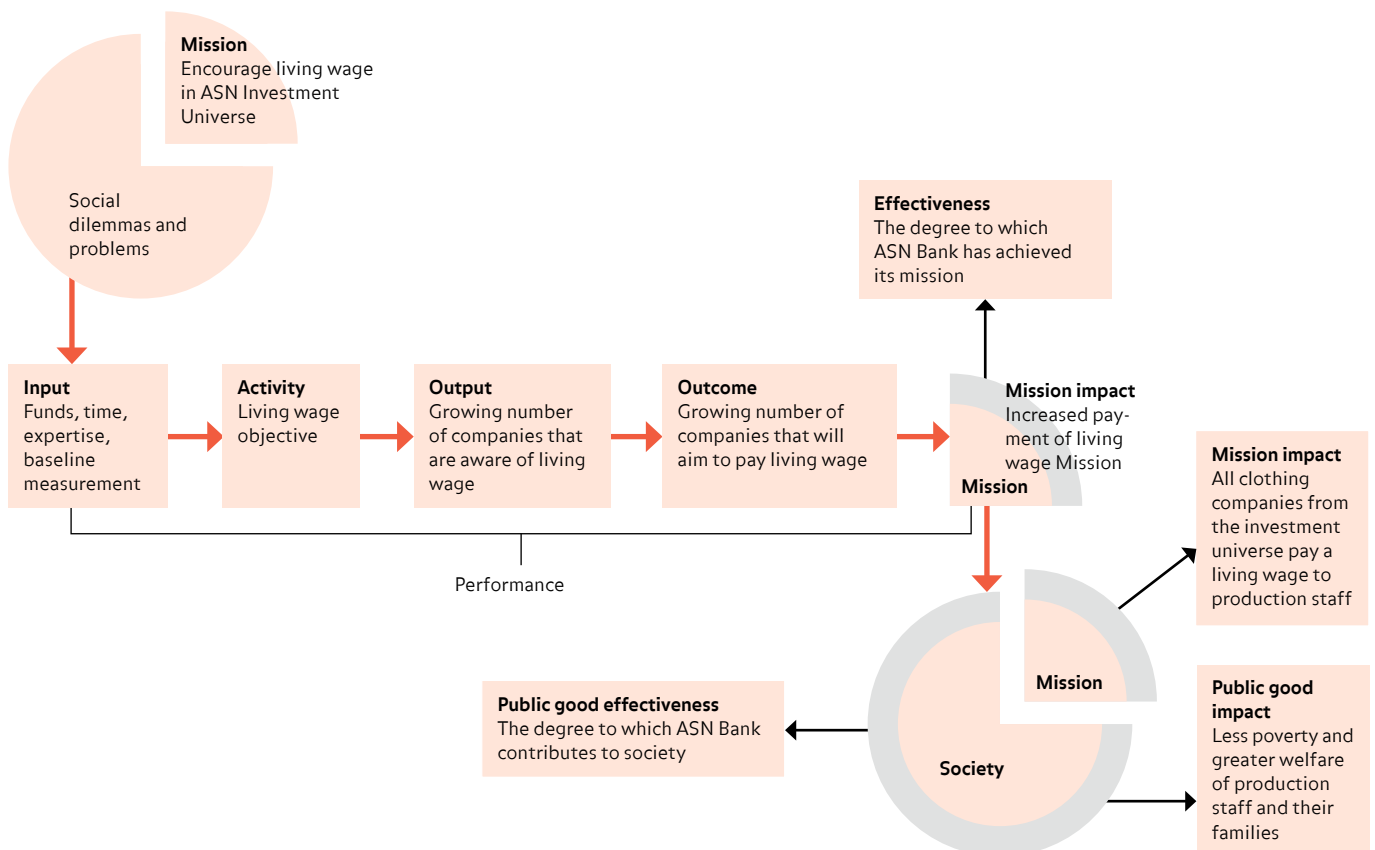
Mission
Encourage living wage in ASN Investment Universe

Social dilemmas and problems

Effectiveness
The degree to which ASN Bank has achieved its mission

Input
Funds, time, expertise, baseline measurement

Activity
Living wage objective

Output
Growing number of companies that are aware of living wage

Outcome
Growing number of companies that will aim to pay living wage

Mission impact
Increased payment of living wage Mission

Mission

Mission impact
All clothing companies from the investment universe pay a living wage to production staff

Performance

Mission

Public good effectiveness
The degree to which ASN Bank contributes to society

Society

Public good impact
Less poverty and greater welfare of production staff and their families